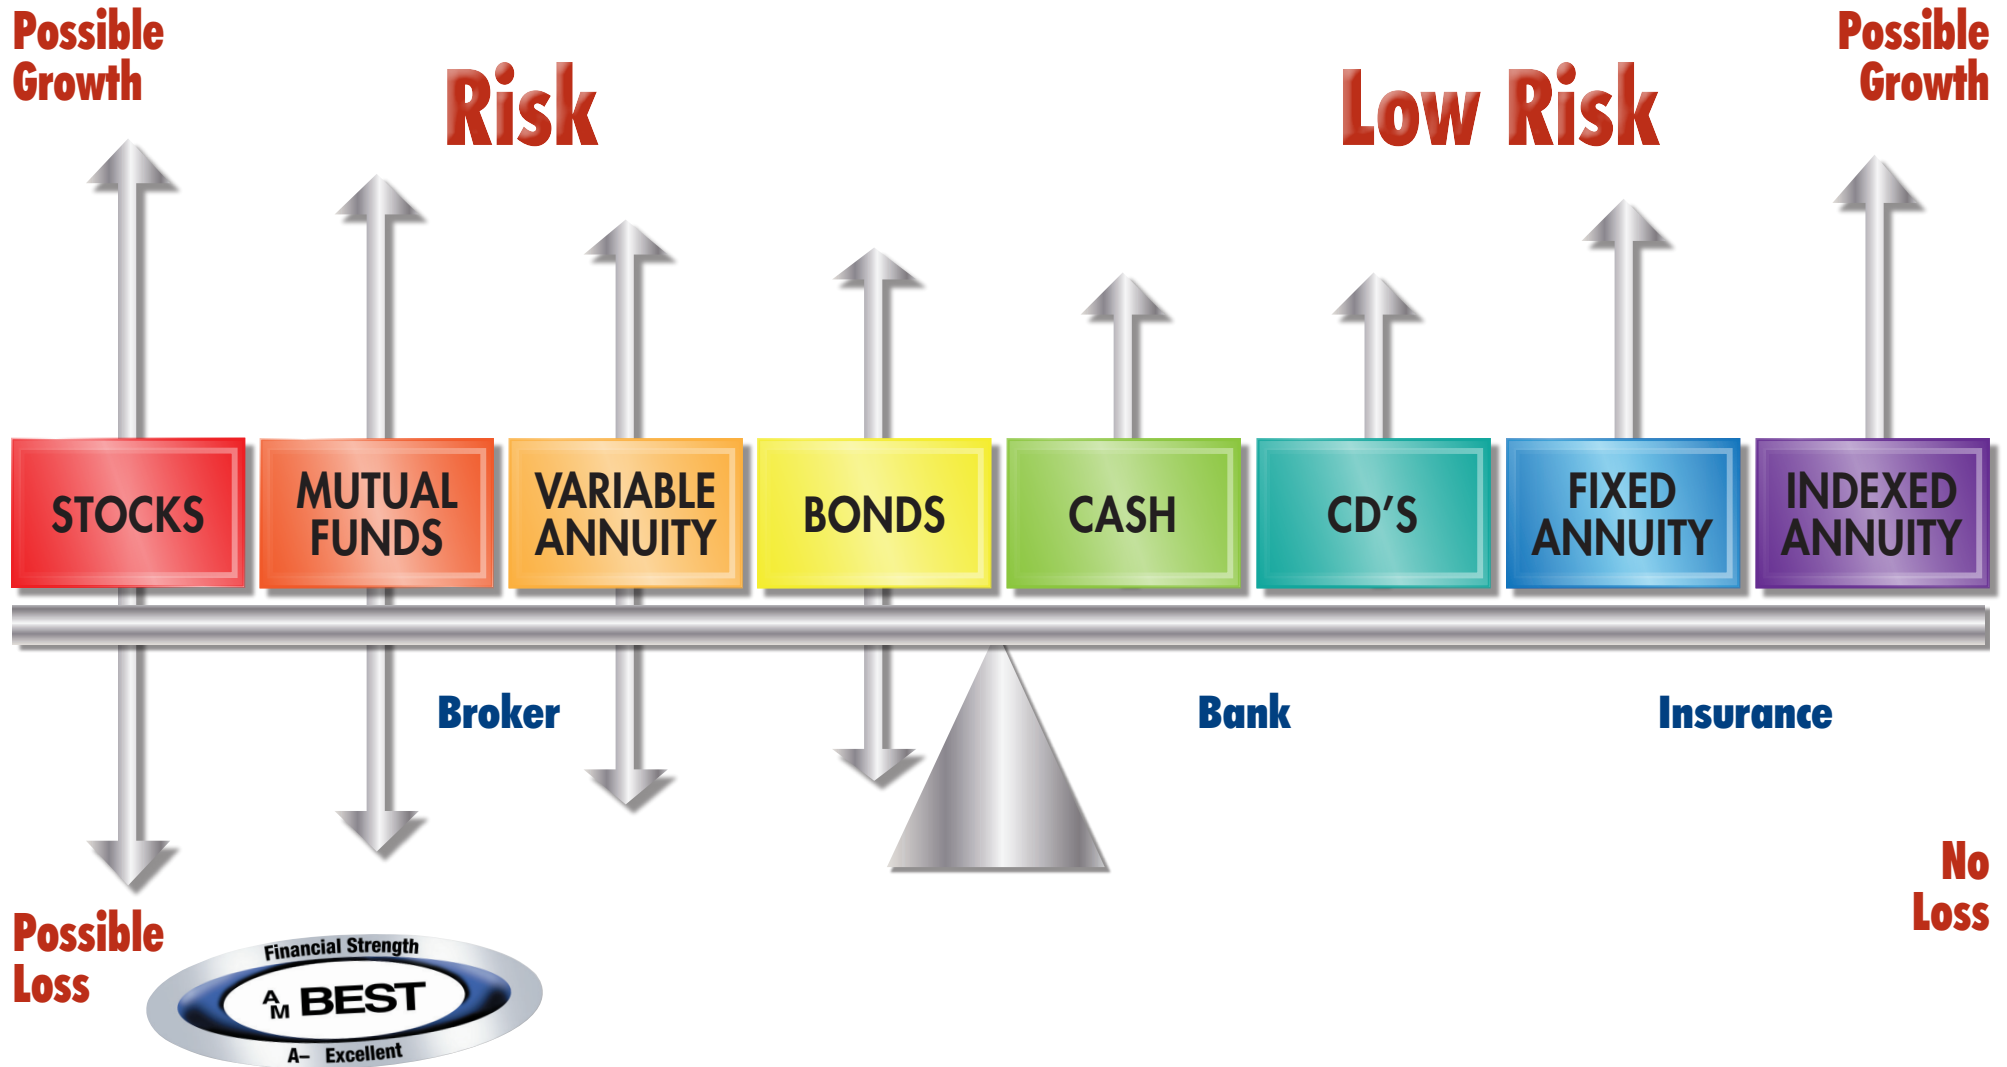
Possible Growth

Risk

Low Risk

Possible Growth

STOCKS

MUTUAL FUNDS

VARIABLE ANNUITY

BONDS

CASH

CD'S

FIXED ANNUITY

INDEXED ANNUITY

Broker

Bank

Insurance

No Loss

Possible Loss

Financial Strength
AM BEST
A– Excellent